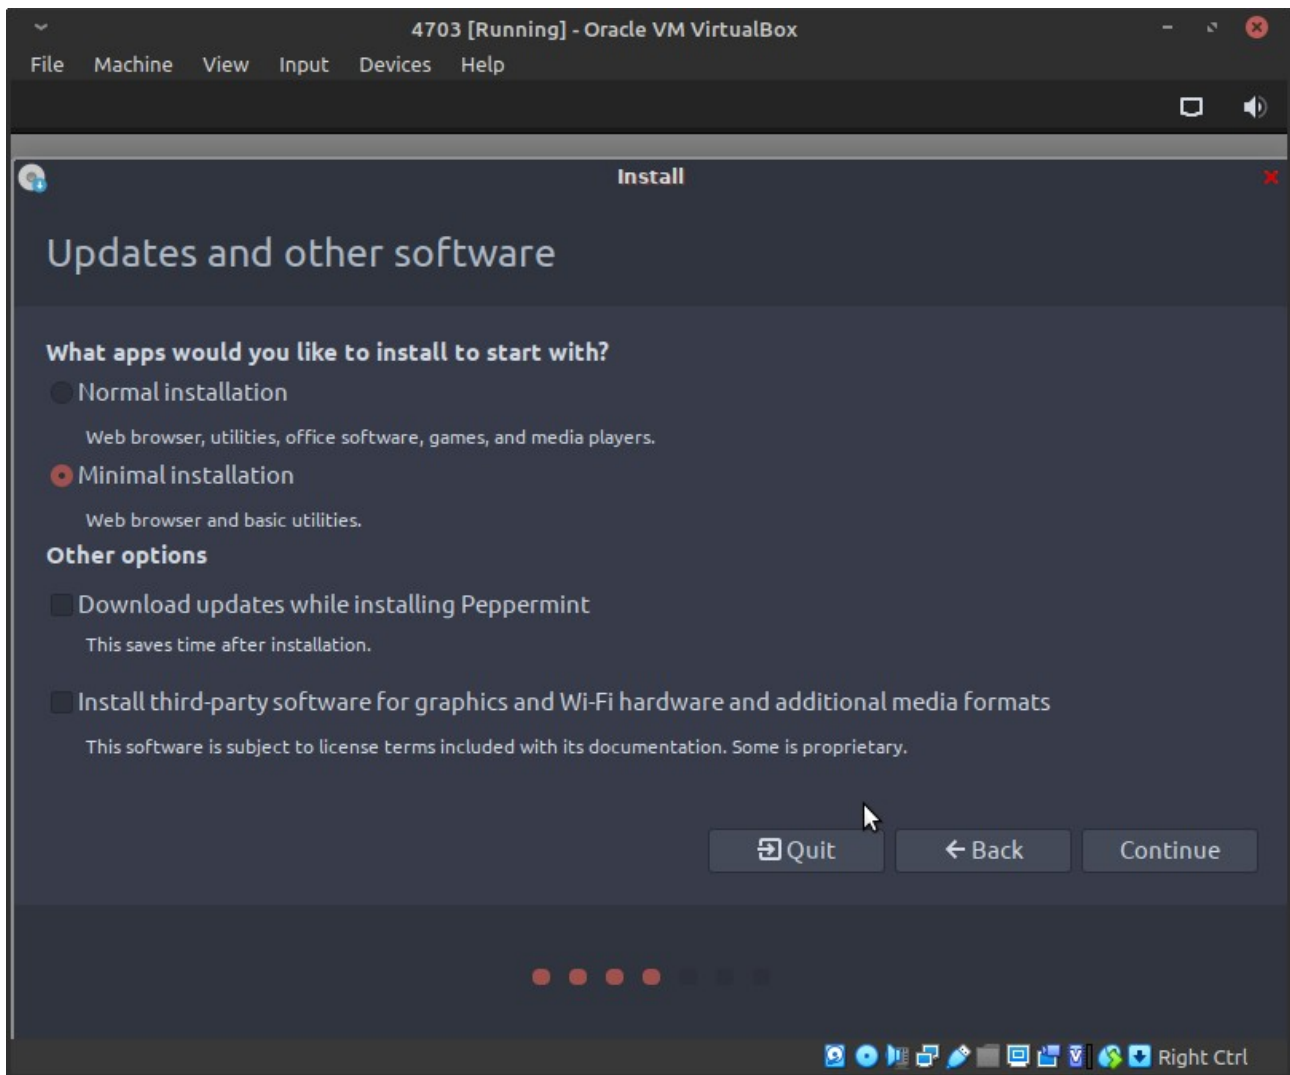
4703 [Running] - Oracle VM VirtualBox

File Machine View Input Devices Help

Install

Updates and other software

What apps would you like to install to start with?

Normal installation

Web browser, utilities, office software, games, and media players.

Minimal installation

Web browser and basic utilities.

Other options

Download updates while installing Peppermint

This saves time after installation.

Install third-party software for graphics and Wi-Fi hardware and additional media formats

This software is subject to license terms included with its documentation. Some is proprietary.

Quit Back Continue

Right Ctrl